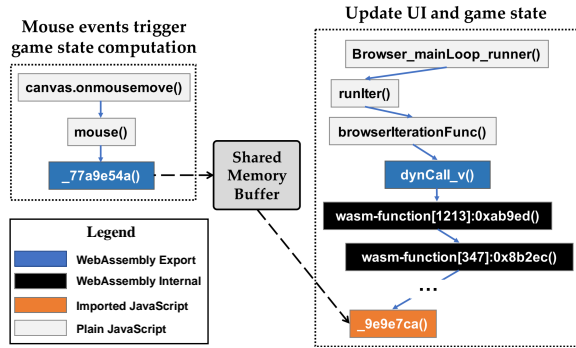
Mouse events trigger game state computation

canvas.onmousemove()

mouse()

_77a9e54a()

Shared Memory Buffer

Update UI and game state

Browser_mainLoop_runner()

runIter()

browserIterationFunc()

dynCall_v()

wasm-function[1213]:0xab9ed()

wasm-function[347]:0x8b2ec()

...

_9e9e7ca()

Legend

WebAssembly Export

WebAssembly Internal

Imported JavaScript

Plain JavaScript